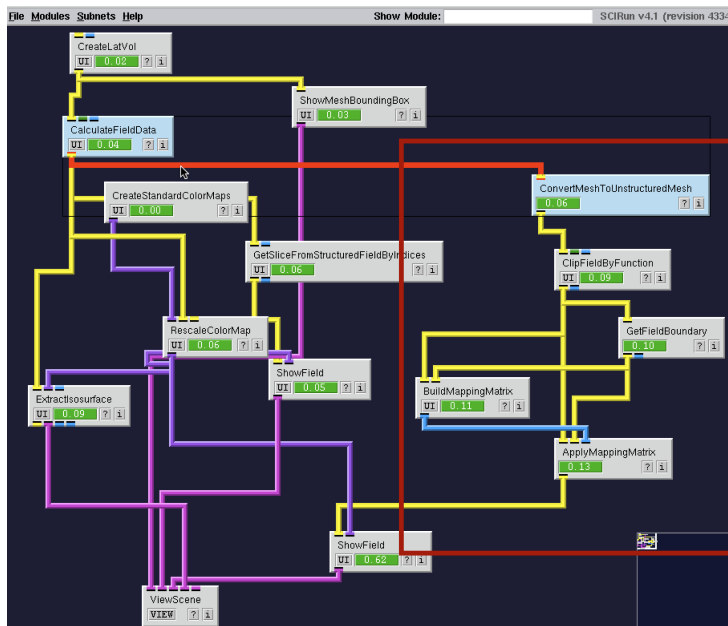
File Modules Subnets Help Show Module: SCIRun v4.1 (revision 4334

CreateLatVol
UI 0.02 ? i

ShowMeshBoundingBox
UI 0.03 ? i

CalculateFieldData
UI 0.04 ? i

CreateStandardColorMaps
UI 0.00 ? i

ConvertMeshToUnstructuredMesh
0.06 ? i

GetSliceFromStructuredFieldByIndices
UI 0.06 ? i

ClipFieldByFunction
UI 0.09 ? i

RescaleColorMap
UI 0.06 ? i

GetFieldBoundary
0.10 ? i

ShowField
UI 0.05 ? i

ExtractIsosurface
UI 0.09 ? i

BuildMappingMatrix
UI 0.11 ? i

ApplyMappingMatrix
0.13 ? i

ShowField
UI 0.62 ? i

ViewScene
VIEW ? i